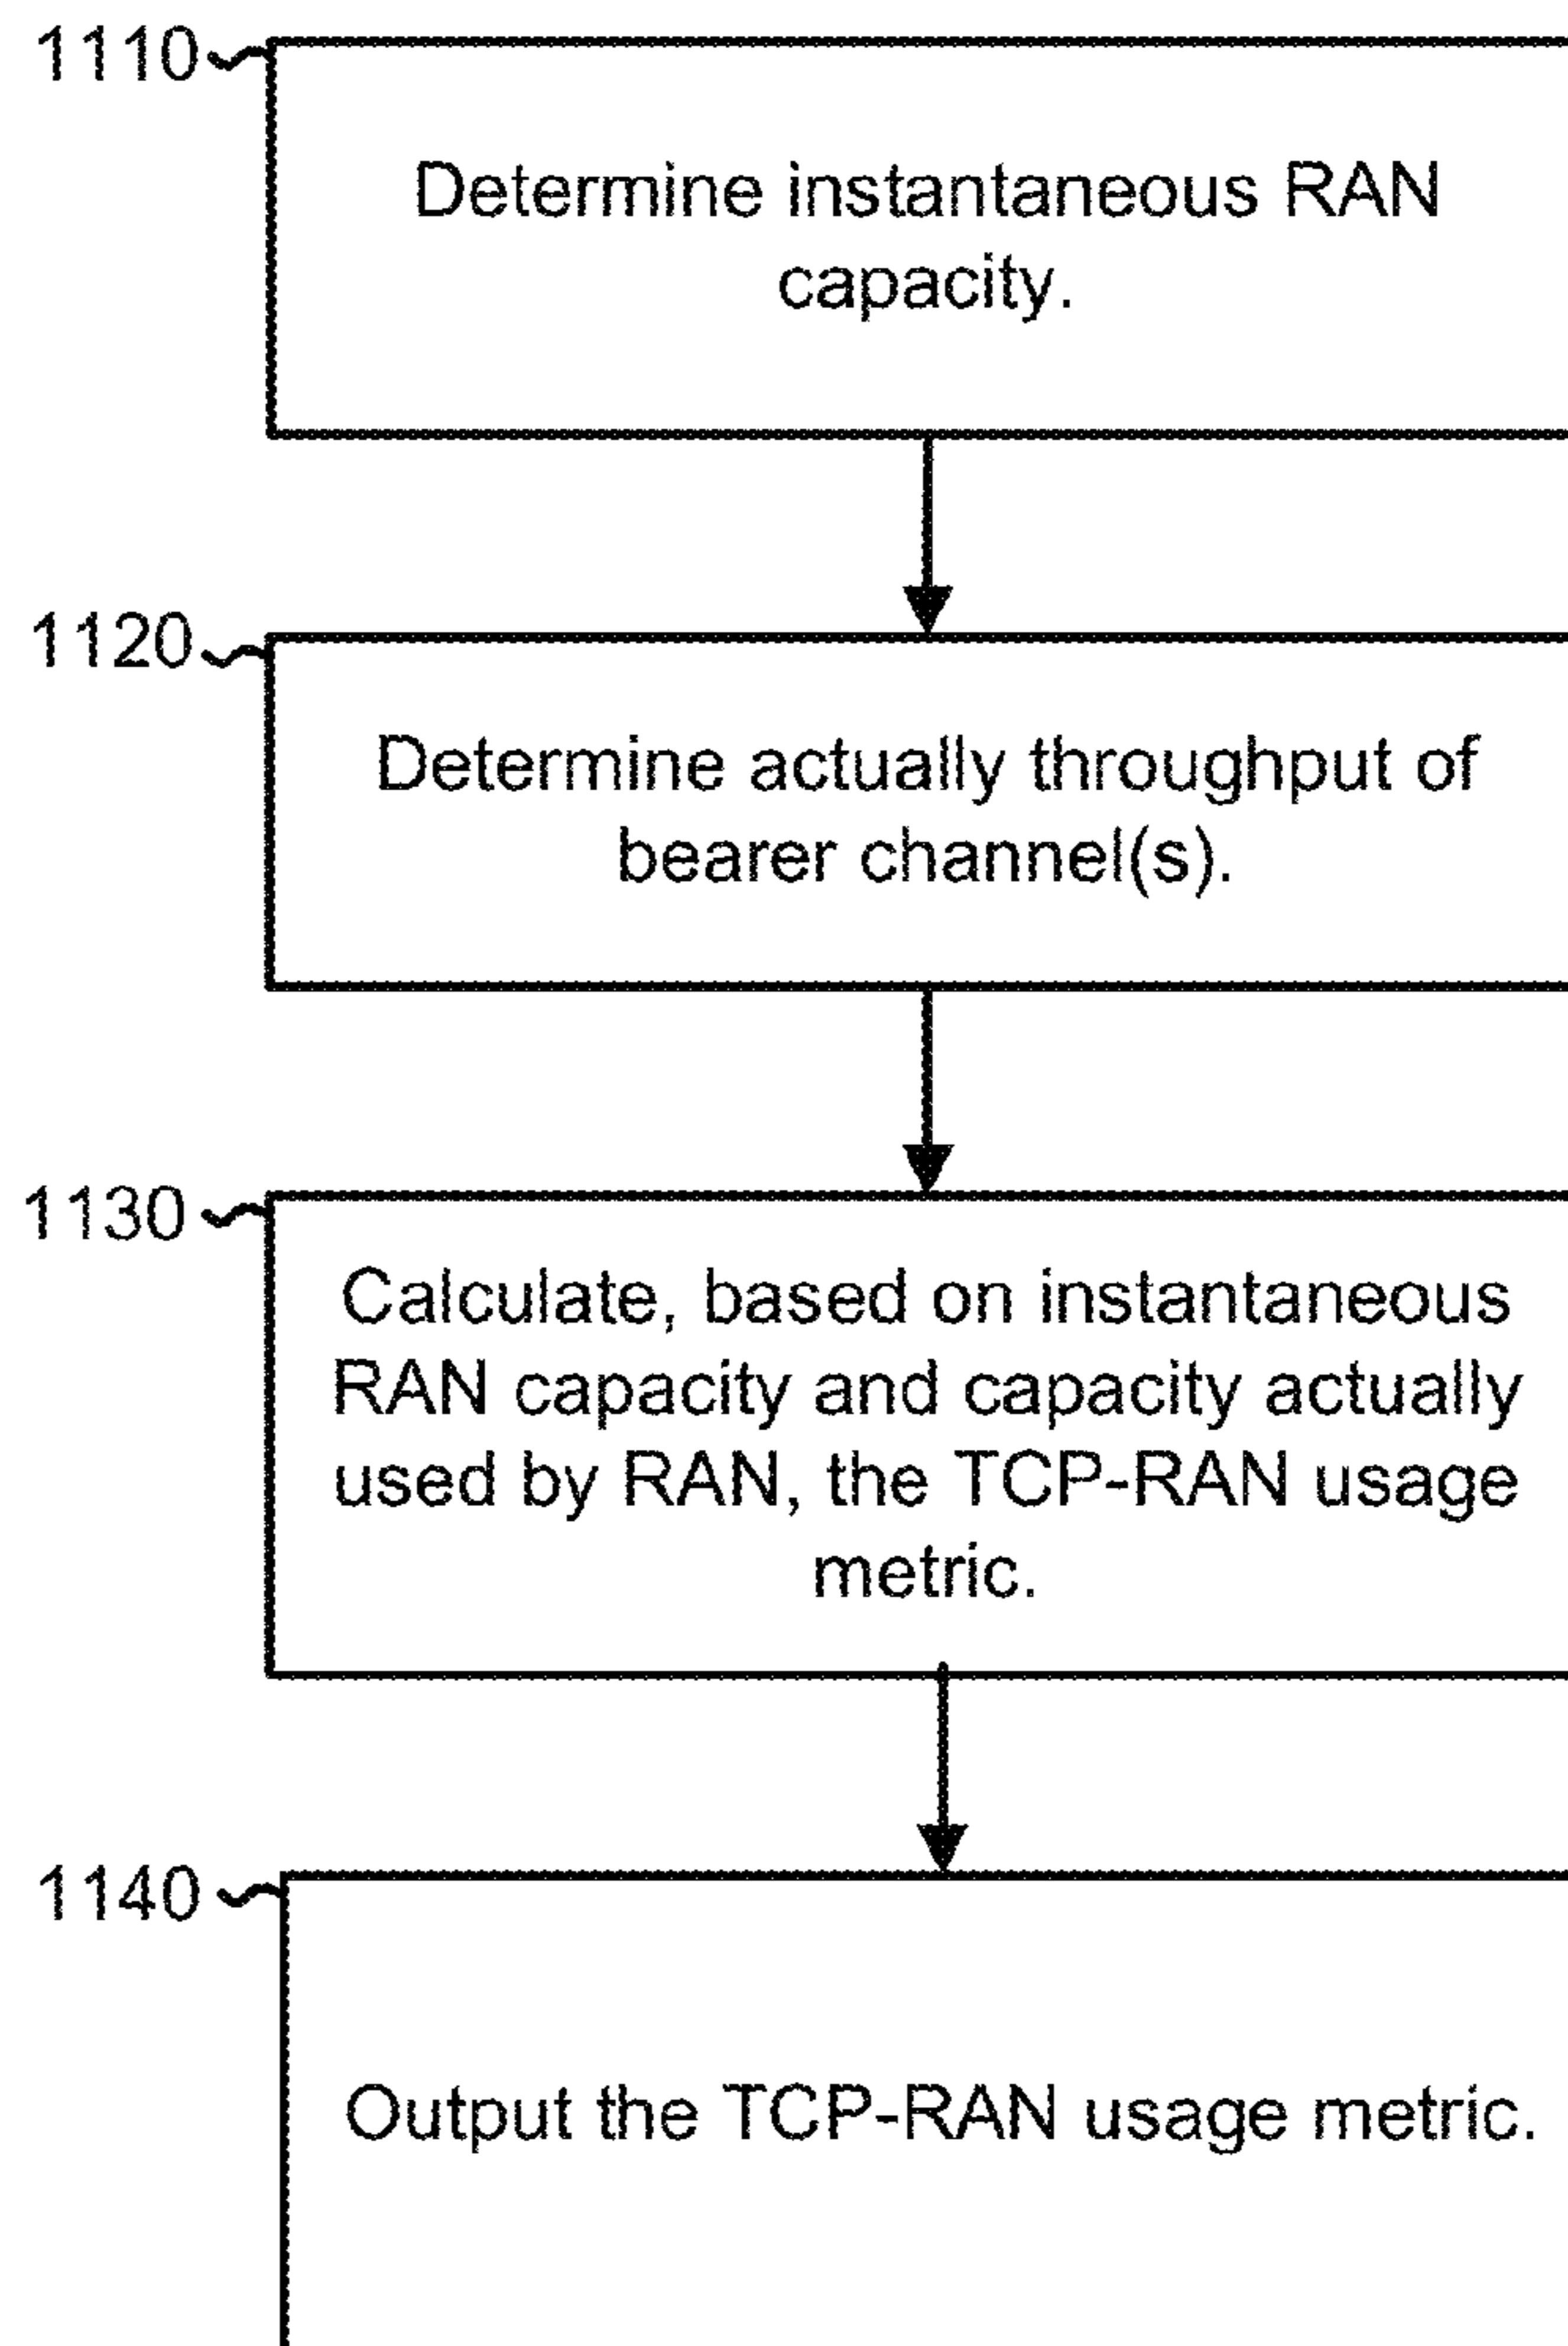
1110

Determine instantaneous RAN capacity.

1120

Determine actually throughput of bearer channel(s).

1130

Calculate, based on instantaneous RAN capacity and capacity actually used by RAN, the TCP-RAN usage metric.

1140

Output the TCP-RAN usage metric.